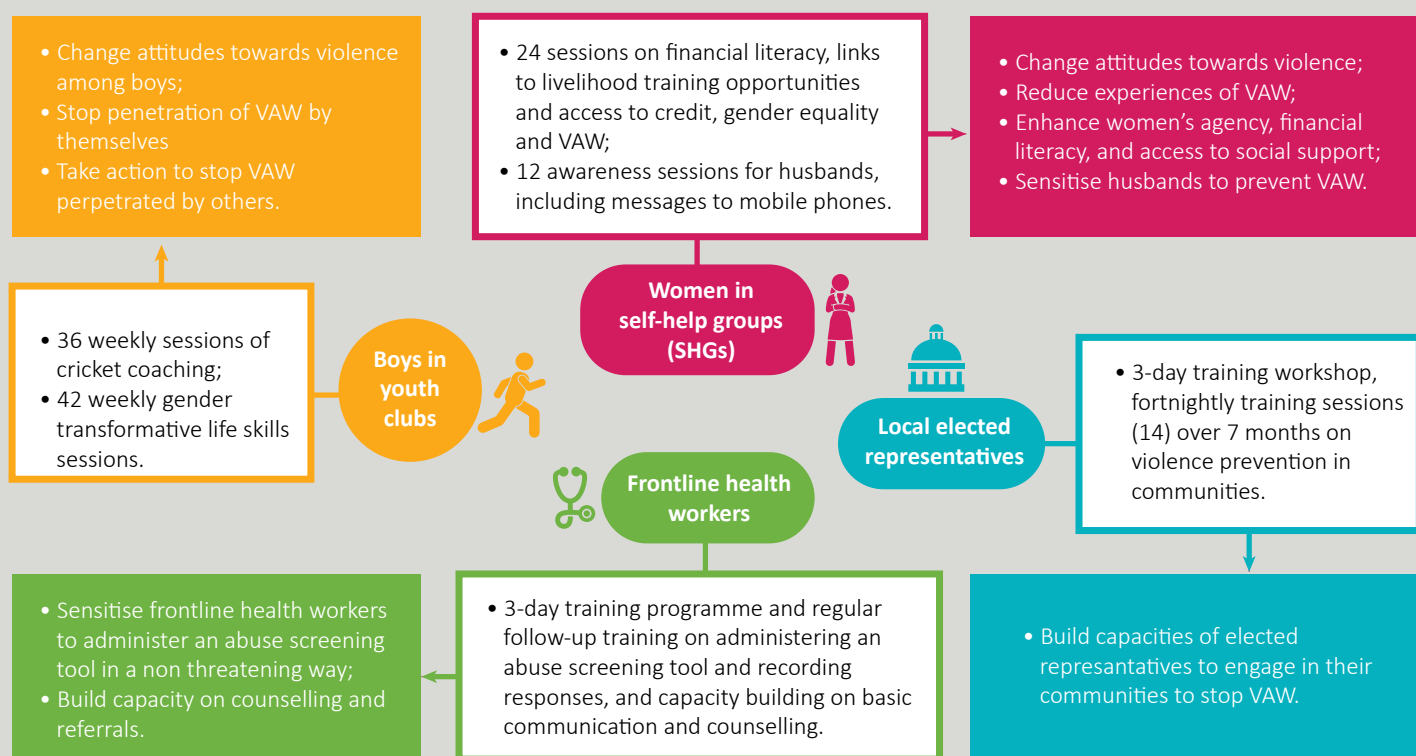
• Change attitudes towards violence among boys;
• Stop penetration of VAW by themselves
• Take action to stop VAW perpetrated by others.

• 24 sessions on financial literacy, links to livelihood training opportunities and access to credit, gender equality and VAW;
• 12 awareness sessions for husbands, including messages to mobile phones.

• Change attitudes towards violence;
• Reduce experiences of VAW;
• Enhance women's agency, financial literacy, and access to social support;
• Sensitise husbands to prevent VAW.

Women in self-help groups (SHGs)

• 36 weekly sessions of cricket coaching;
• 42 weekly gender transformative life skills sessions.

Boys in youth clubs

Local elected representatives

• 3-day training workshop, fortnightly training sessions (14) over 7 months on violence prevention in communities.

Frontline health workers

• Sensitise frontline health workers to administer an abuse screening tool in a non threatening way;
• Build capacity on counselling and referrals.

• 3-day training programme and regular follow-up training on administering an abuse screening tool and recording responses, and capacity building on basic communication and counselling.

• Build capacities of elected represantatives to engage in their communities to stop VAW.